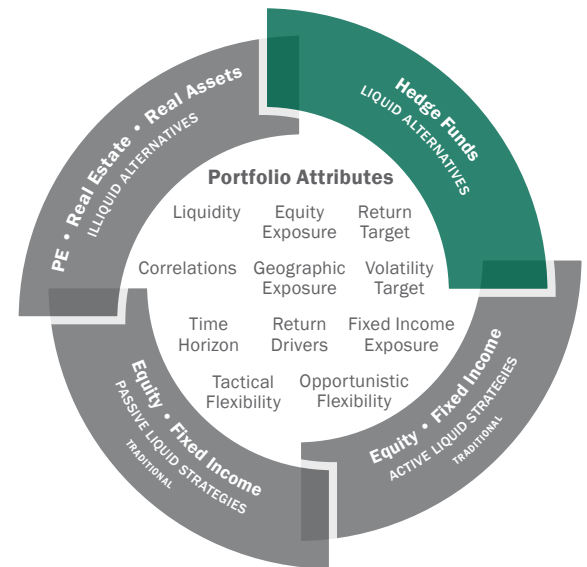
PE • Real Estate • Real Assets
ILLIQUID ALTERNATIVES

Hedge Funds
LIQUID ALTERNATIVES

Portfolio Attributes

Liquidity

Equity Exposure

Return Target

Correlations

Geographic Exposure

Volatility Target

Time Horizon

Return Drivers

Fixed Income Exposure

Tactical Flexibility

Opportunistic Flexibility

Equity • Fixed Income
PASSIVE LIQUID STRATEGIES
TRADITIONAL

Equity • Fixed Income
ACTIVE LIQUID STRATEGIES
TRADITIONAL